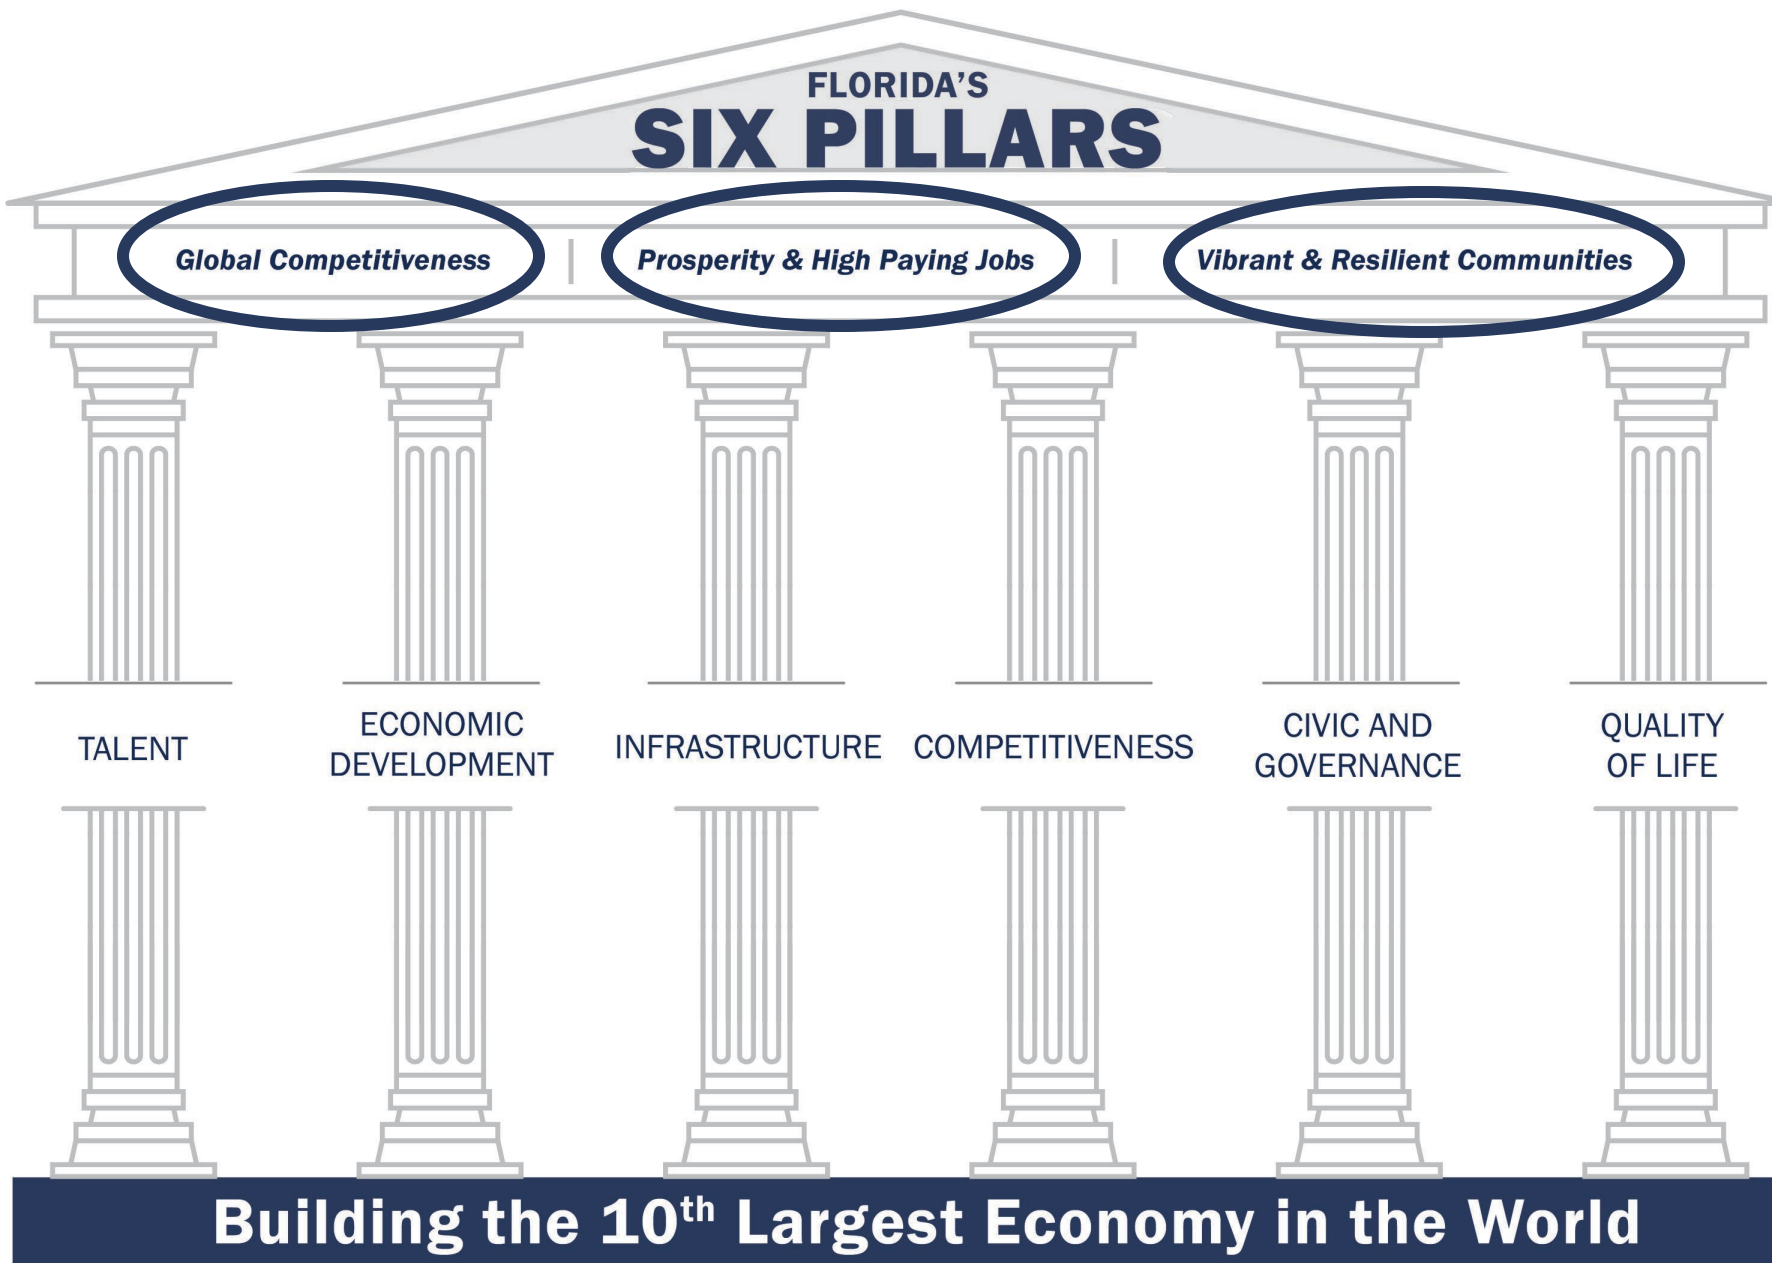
FLORIDA'S
SIX PILLARS

Global Competitiveness | Prosperity & High Paying Jobs | Vibrant & Resilient Communities

TALENT

ECONOMIC DEVELOPMENT

INFRASTRUCTURE

COMPETITIVENESS

CIVIC AND GOVERNANCE

QUALITY OF LIFE

Building the 10$^{th}$ Largest Economy in the World